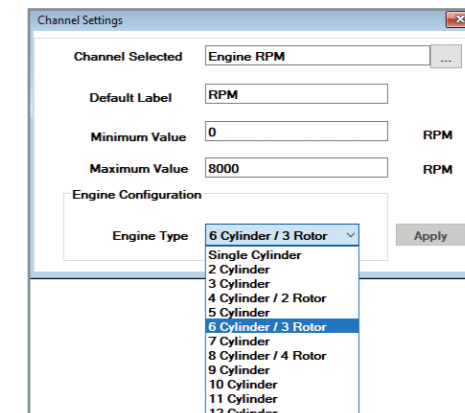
Channel Settings

Channel Selected Engine RPM ...

Default Label RPM

Minimum Value 0 RPM

Maximum Value 8000 RPM

Engine Configuration

Engine Type 6 Cylinder / 3 Rotor

Apply

Single Cylinder
2 Cylinder
3 Cylinder
4 Cylinder / 2 Rotor
5 Cylinder
6 Cylinder / 3 Rotor
7 Cylinder
8 Cylinder / 4 Rotor
9 Cylinder
10 Cylinder
11 Cylinder
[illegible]